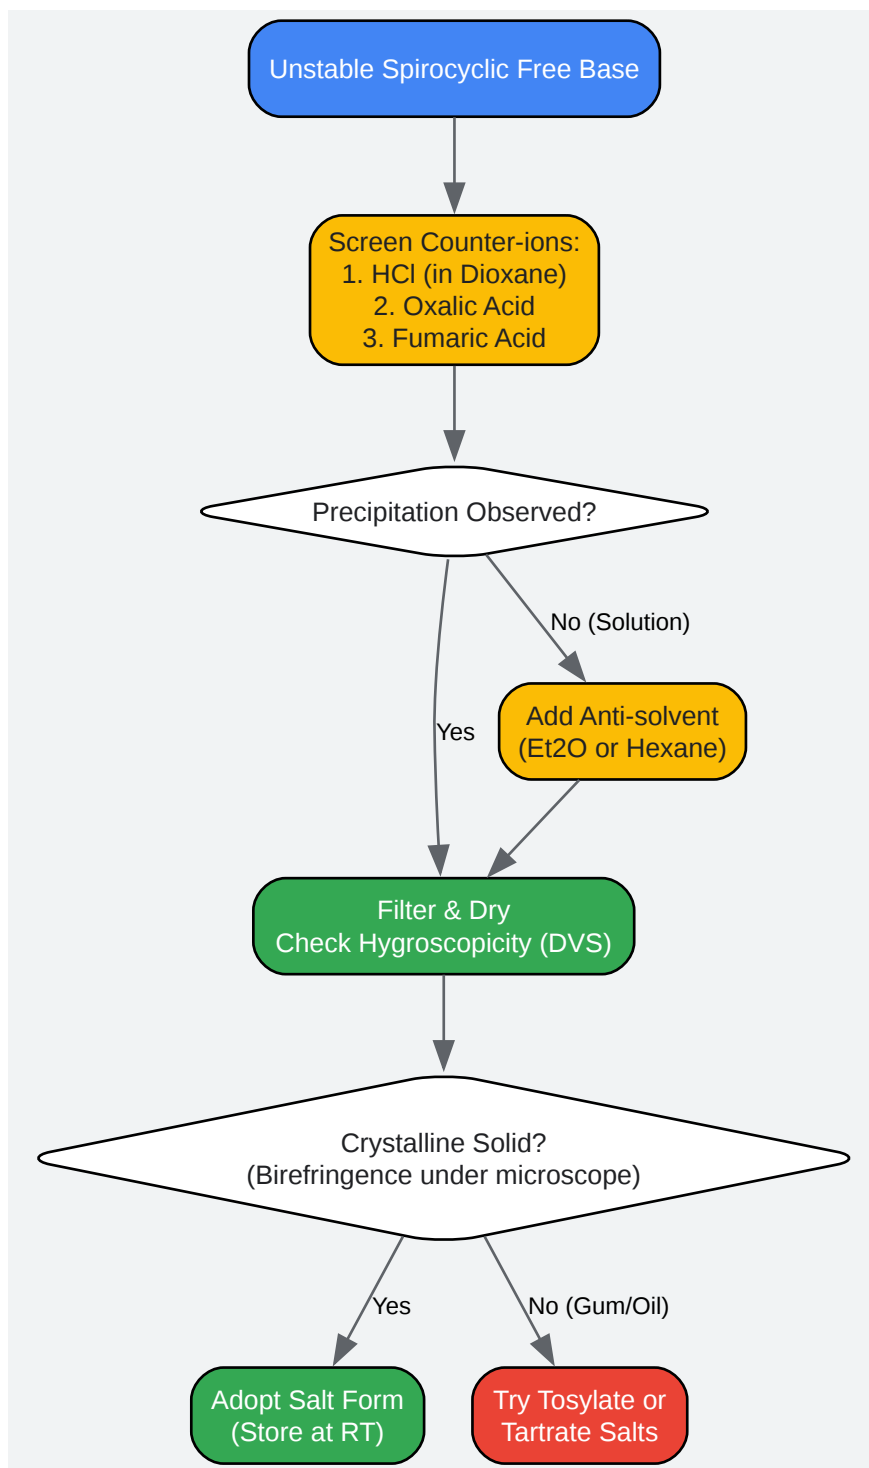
Unstable Spirocyclic Free Base

Screen Counter-ions:
1. HCl (in Dioxane)
2. Oxalic Acid
3. Fumaric Acid

Precipitation Observed?

No (Solution)

Yes

Add Anti-solvent
(Et2O or Hexane)

Filter & Dry
Check Hygroscopicity (DVS)

Crystalline Solid?
(Birefringence under microscope)

Yes

No (Gum/Oil)

Adopt Salt Form
(Store at RT)

Try Tosylate or
Tartrate Salts